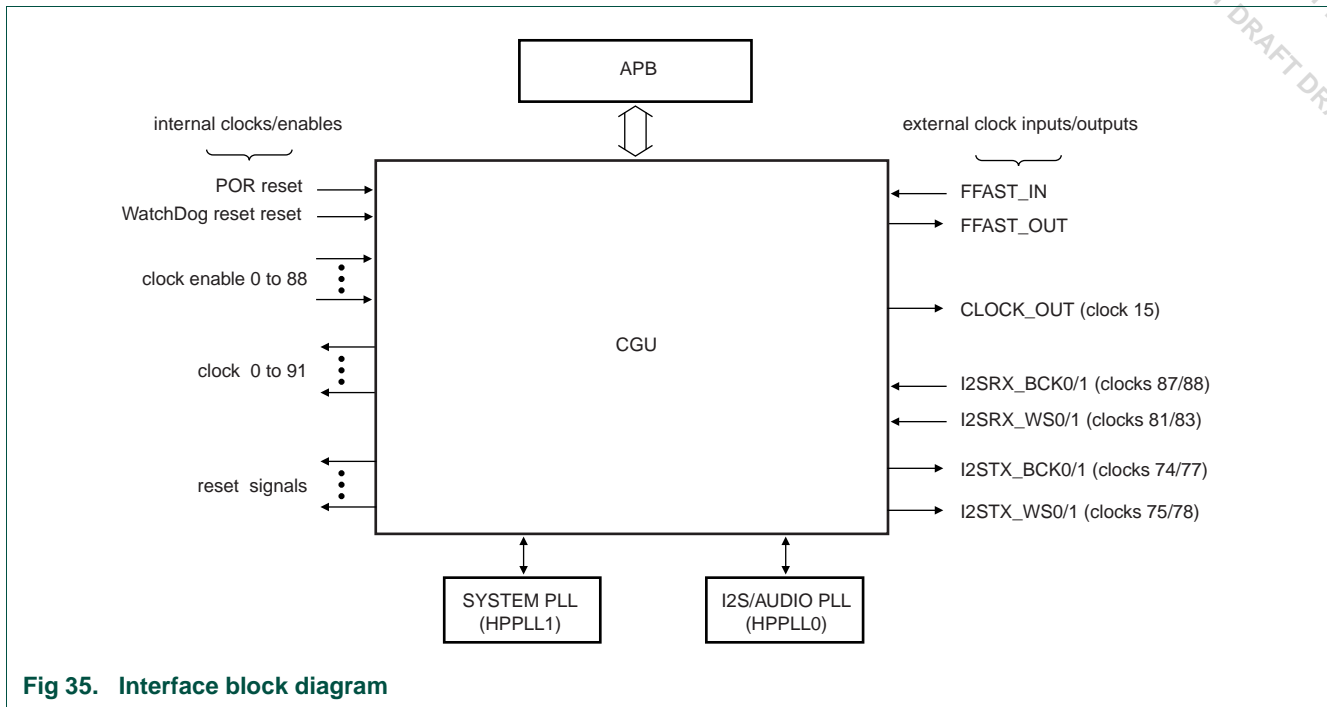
DRAFT DR

APB

internal clocks/enables

external clock inputs/outputs

POR reset

WatchDog reset reset

clock enable 0 to 88

clock 0 to 91

reset signals

CGU

FFAST_IN

FFAST_OUT

CLOCK_OUT (clock 15)

I2SRX_BCK0/1 (clocks 87/88)

I2SRX_WS0/1 (clocks 81/83)

I2STX_BCK0/1 (clocks 74/77)

I2STX_WS0/1 (clocks 75/78)

SYSTEM PLL (HPPLL1)

I2S/AUDIO PLL (HPPLL0)

Fig 35. Interface block diagram